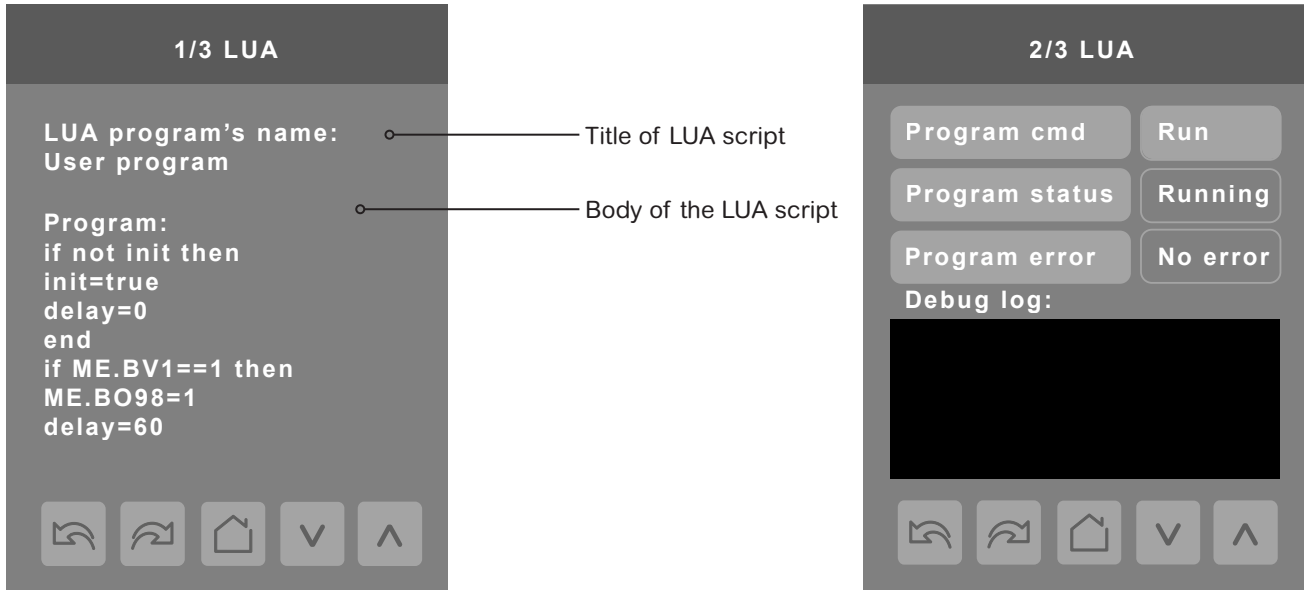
1/3 LUA

LUA program's name:
User program

Program:
if not init then
init=true
delay=0
end
if ME.BV1==1 then
ME.BO98=1
delay=60

Title of LUA script

Body of the LUA script

2/3 LUA

| Program cmd | Run |
|---|---|
| Program status | Running |
| Program error | No error |

Debug log: